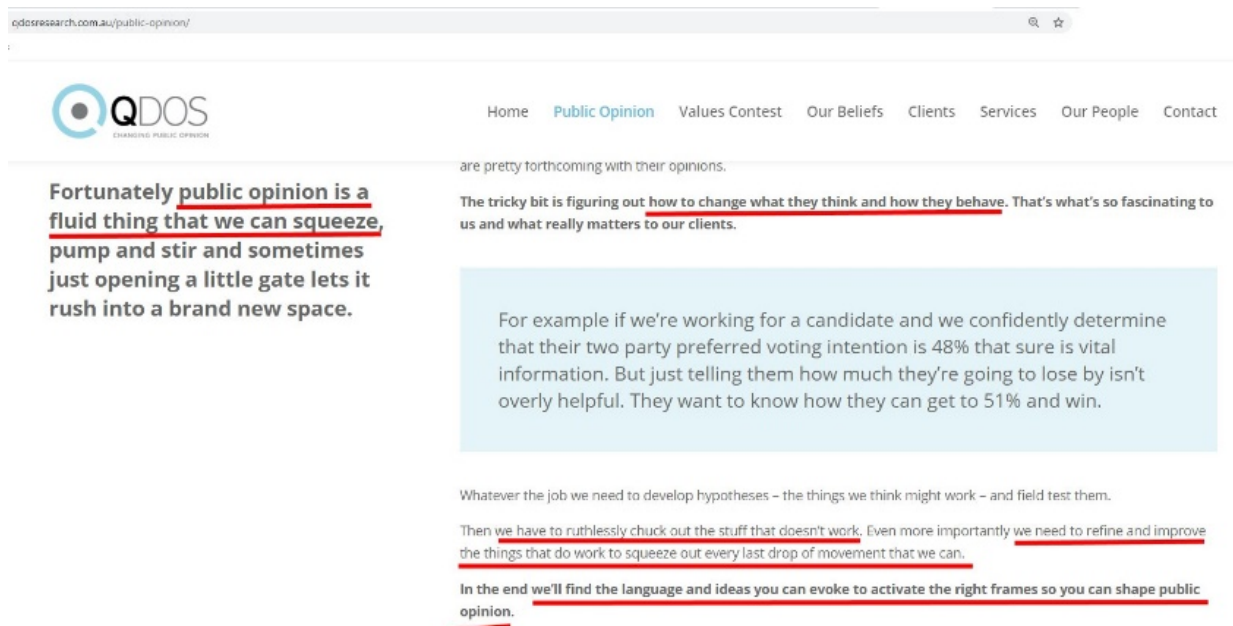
qdosresearch.com.au/public-opinion/

QDOS
CHANGING PUBLIC OPINION

Home Public Opinion Values Contest Our Beliefs Clients Services Our People Contact

Fortunately public opinion is a fluid thing that we can squeeze, pump and stir and sometimes just opening a little gate lets it rush into a brand new space.

are pretty forthcoming with their opinions.

The tricky bit is figuring out how to change what they think and how they behave. That's what's so fascinating to us and what really matters to our clients.

For example if we're working for a candidate and we confidently determine that their two party preferred voting intention is 48% that sure is vital information. But just telling them how much they're going to lose by isn't overly helpful. They want to know how they can get to 51% and win.

Whatever the job we need to develop hypotheses – the things we think might work – and field test them.

Then we have to ruthlessly chuck out the stuff that doesn't work. Even more importantly we need to refine and improve the things that do work to squeeze out every last drop of movement that we can.

In the end we'll find the language and ideas you can evoke to activate the right frames so you can shape public opinion.